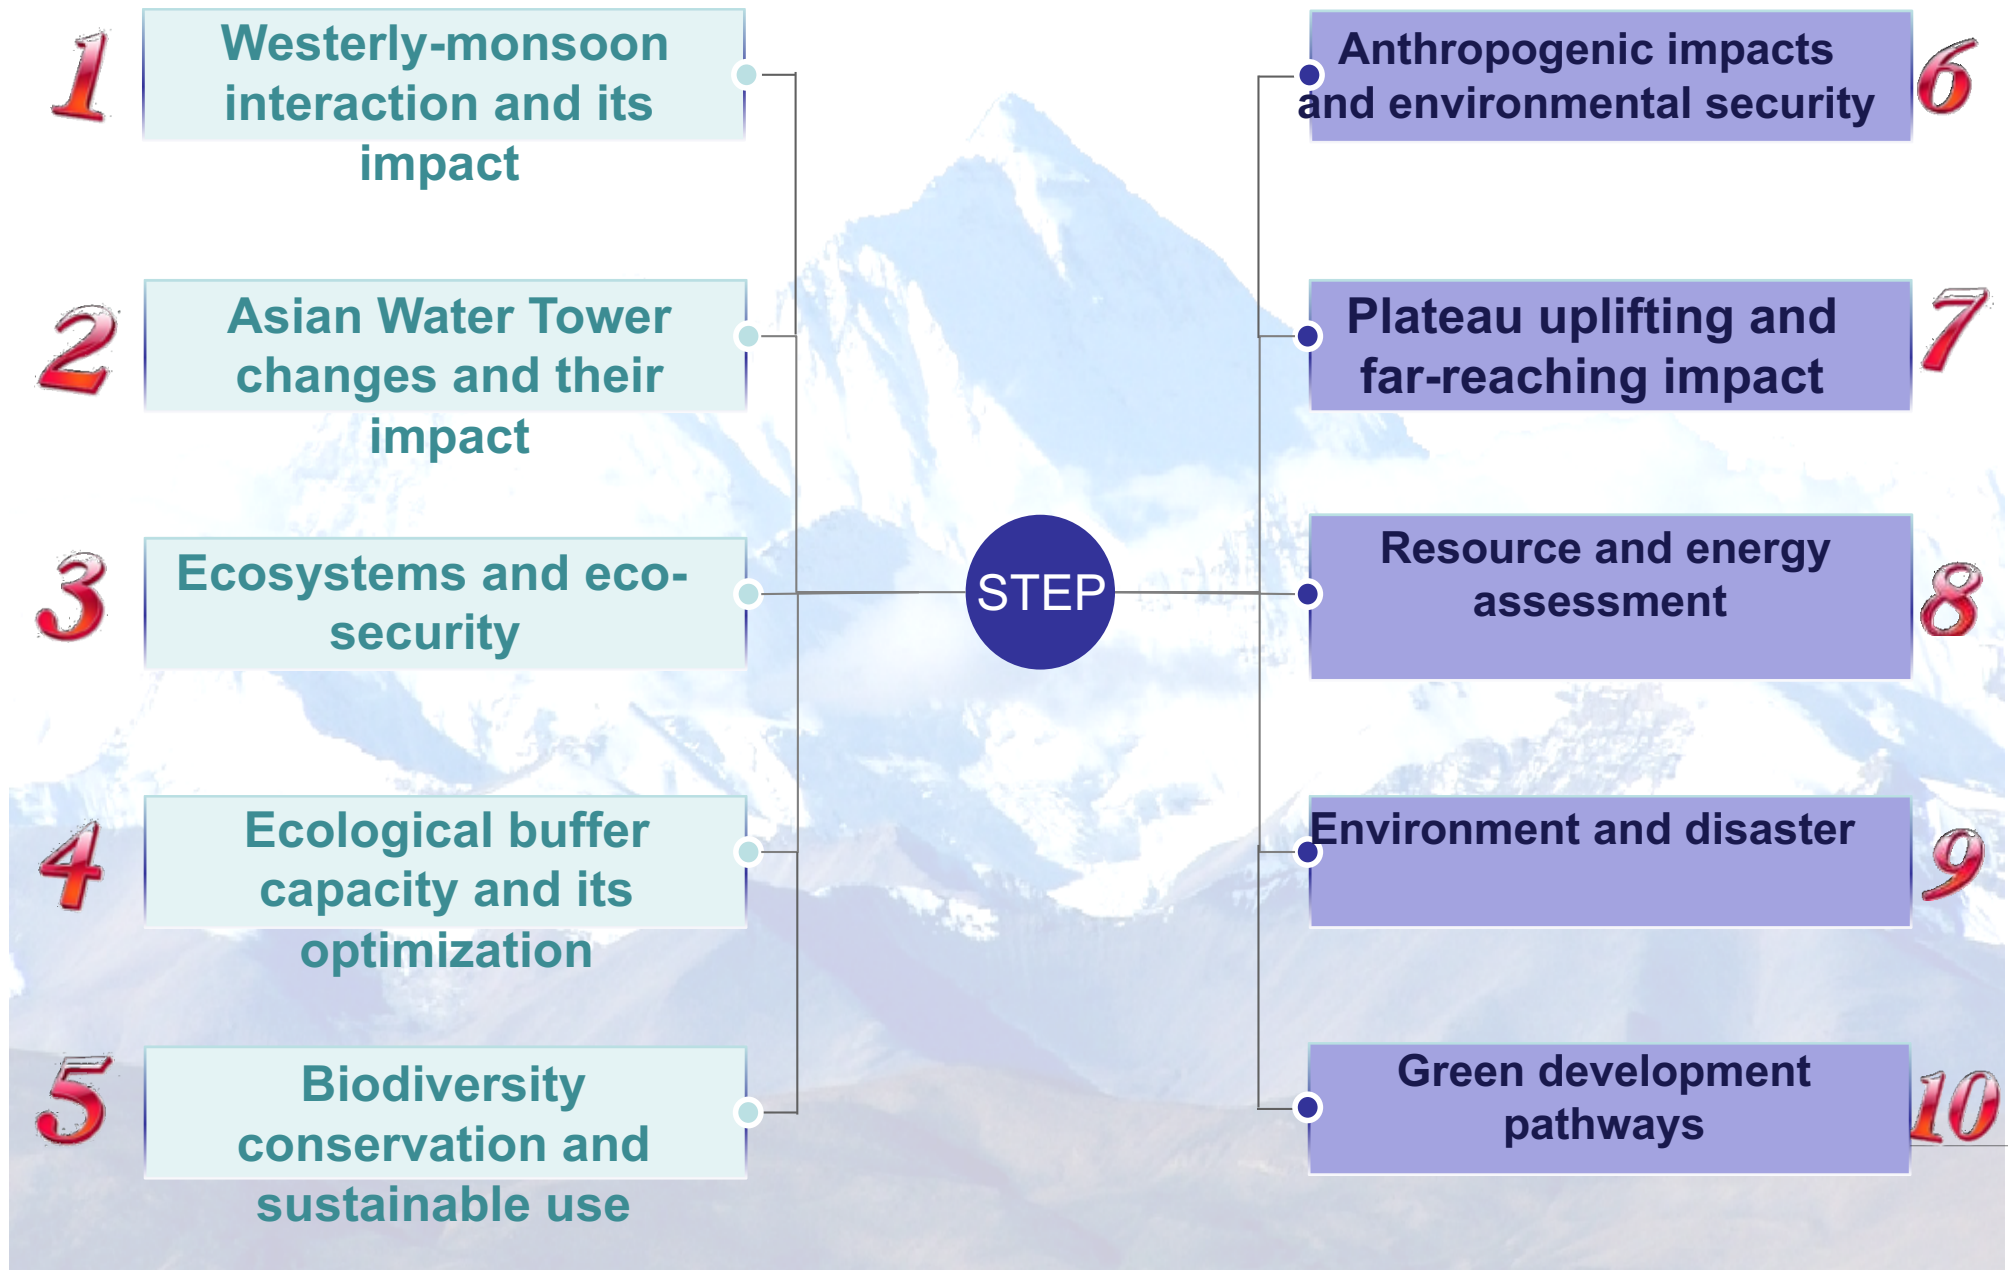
1 Westerly-monsoon interaction and its impact

2 Asian Water Tower changes and their impact

3 Ecosystems and eco-security

4 Ecological buffer capacity and its optimization

5 Biodiversity conservation and sustainable use

STEP

Anthropogenic impacts and environmental security 6

Plateau uplifting and far-reaching impact 7

Resource and energy assessment 8

Environment and disaster 9

Green development pathways 10